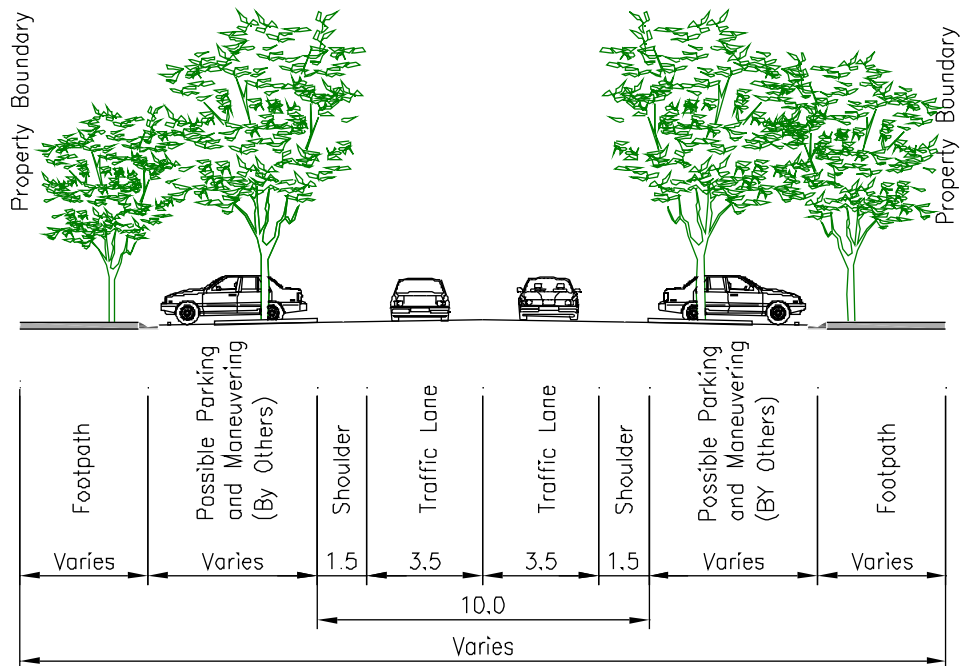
Property Boundary

Property Boundary

Footpath

Possible Parking and Maneuvering (By Others)

Shoulder

Traffic Lane

Traffic Lane

Shoulder

Possible Parking and Maneuvering (BY Others)

Footpath

Varies

Varies

1.5

3.5

3.5

1.5

Varies

Varies

10.0

Varies